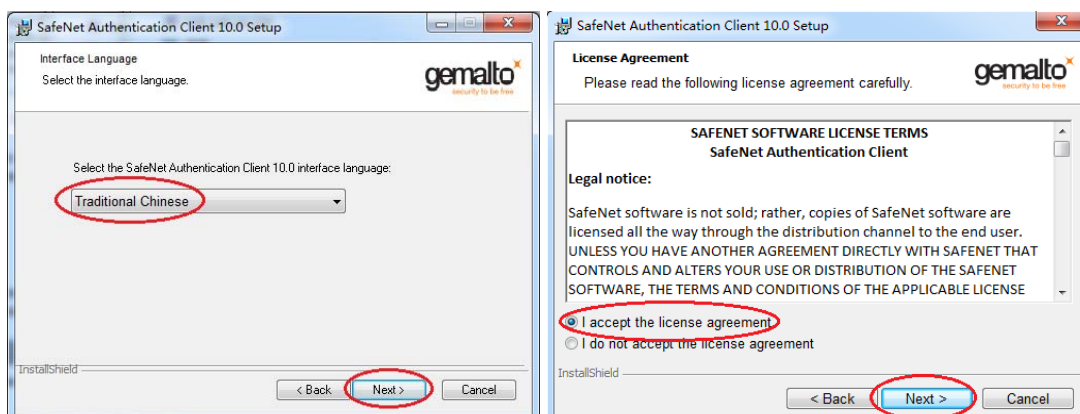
SafeNet Authentication Client 10.0 Setup

Interface Language
Select the interface language.

gemalto
security to be free

Select the SafeNet Authentication Client 10.0 interface language:

Traditional Chinese

InstallShield

< Back
Next >
Cancel

SafeNet Authentication Client 10.0 Setup

License Agreement
Please read the following license agreement carefully.

gemalto
security to be free

SAFENET SOFTWARE LICENSE TERMS
SafeNet Authentication Client

Legal notice:

SafeNet software is not sold; rather, copies of SafeNet software are licensed all the way through the distribution channel to the end user. UNLESS YOU HAVE ANOTHER AGREEMENT DIRECTLY WITH SAFENET THAT CONTROLS AND ALTERS YOUR USE OR DISTRIBUTION OF THE SAFENET SOFTWARE, THE TERMS AND CONDITIONS OF THE APPLICABLE LICENSE

I accept the license agreement
I do not accept the license agreement

InstallShield

< Back
Next >
Cancel